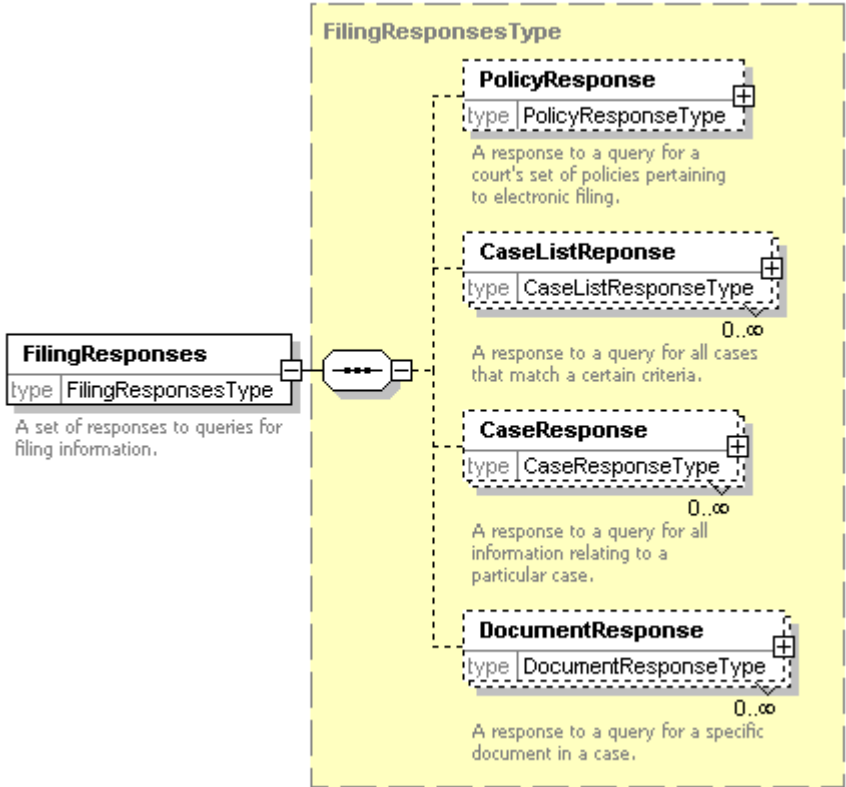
FilingResponses
type FilingResponsesType
A set of responses to queries for filing information.

FilingResponsesType

PolicyResponse
type PolicyResponseType
A response to a query for a court's set of policies pertaining to electronic filing.

CaseListReponse
type CaseListResponseType
0..∞
A response to a query for all cases that match a certain criteria.

CaseResponse
type CaseResponseType
0..∞
A response to a query for all information relating to a particular case.

DocumentResponse
type DocumentResponseType
0..∞
A response to a query for a specific document in a case.